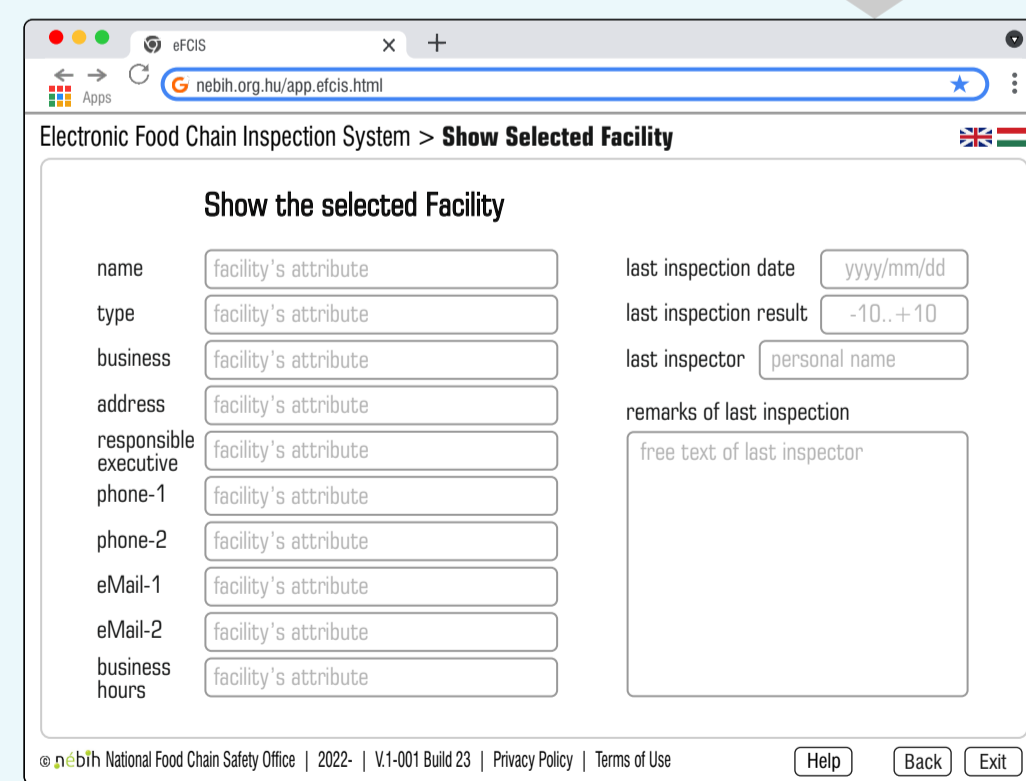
eFCIS

Apps

nebih.org.hu/app.efcis.html

Electronic Food Chain Inspection System > **Show Selected Facility**

Show the selected Facility

name facility's attribute
type facility's attribute
business facility's attribute
address facility's attribute
responsible executive facility's attribute
phone-1 facility's attribute
phone-2 facility's attribute
eMail-1 facility's attribute
eMail-2 facility's attribute
business hours facility's attribute

last inspection date yyyy/mm/dd
last inspection result -10..+10
last inspector personal name
remarks of last inspection
free text of last inspector

© nébih National Food Chain Safety Office | 2022- | V.1-001 Build 23 | Privacy Policy | Terms of Use

Help Back Exit